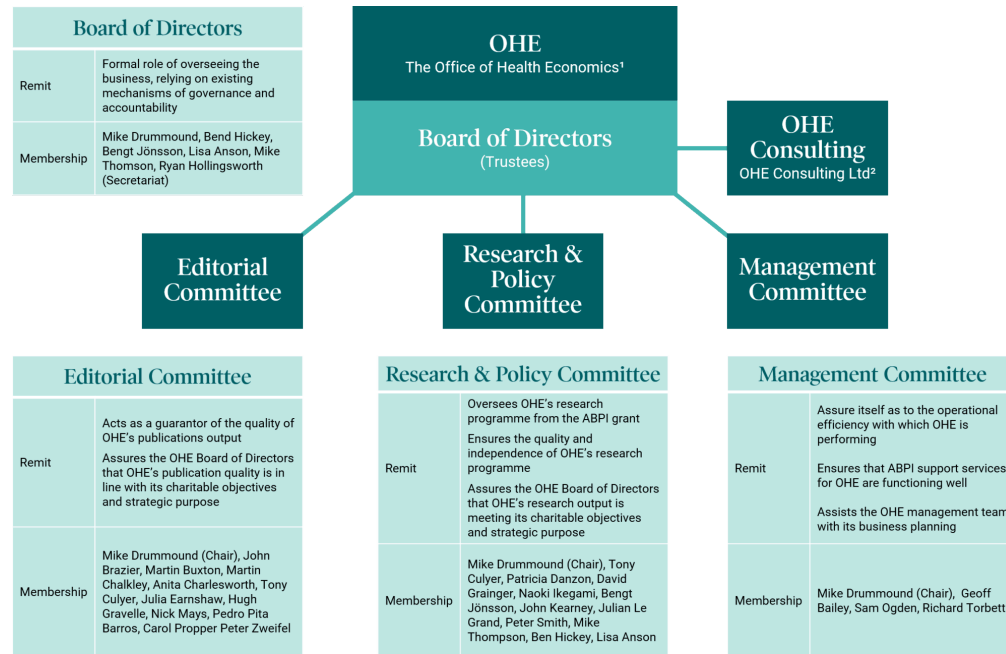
Board of Directors

| Remit | Formal role of overseeing the business, relying on existing mechanisms of governance and accountability |
|---|---|
| Membership | Mike Drummound, Bend Hickey, Bengt Jönsson, Lisa Anson, Mike Thomson, Ryan Hollingsworth (Secretariat) |

OHE
The Office of Health Economics¹

Board of Directors
(Trustees)

OHE Consulting
OHE Consulting Ltd²

Editorial Committee

Research & Policy Committee

Management Committee

Editorial Committee

| Remit | Acts as a guarantor of the quality of OHE's publications output<br>Assures the OHE Board of Directors that OHE's publication quality is in line with its charitable objectives and strategic purpose |
|---|---|
| Membership | Mike Drummound (Chair), John Brazier, Martin Buxton, Martin Chalkley, Anita Charlesworth, Tony Culyer, Julia Earnshaw, Hugh Gravelle, Nick Mays, Pedro Pita Barros, Carol Propper Peter Zweifel |

Research & Policy Committee

| Remit | Oversees OHE's research programme from the ABPI grant<br>Ensures the quality and independence of OHE's research programme<br>Assures the OHE Board of Directors that OHE's research output is meeting its charitable objectives and strategic purpose |
|---|---|
| Membership | Mike Drummound (Chair), Tony Culyer, Patricia Danzon, David Grainger, Naoki Ikegami, Bengt Jönsson, John Kearney, Julian Le Grand, Peter Smith, Mike Thompson, Ben Hickey, Lisa Anson |

Management Committee

| Remit | Assure itself as to the operational efficiency with which OHE is performing<br>Ensures that ABPI support services for OHE are functioning well<br>Assists the OHE management team with its business planning |
|---|---|
| Membership | Mike Drummound (Chair), Geoff Bailey, Sam Ogden, Richard Torbett |